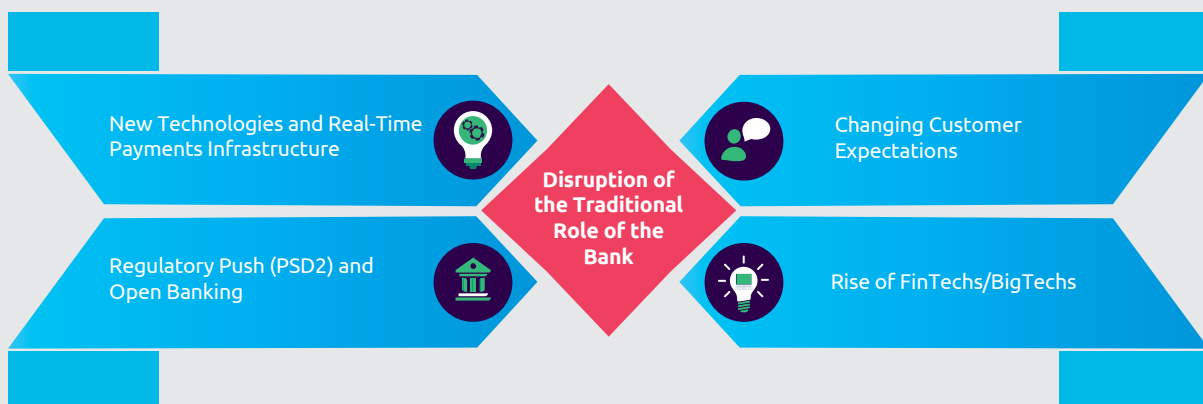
New Technologies and Real-Time Payments Infrastructure

Regulatory Push (PSD2) and Open Banking

Disruption of the Traditional Role of the Bank

Changing Customer Expectations

Rise of FinTechs/BigTechs